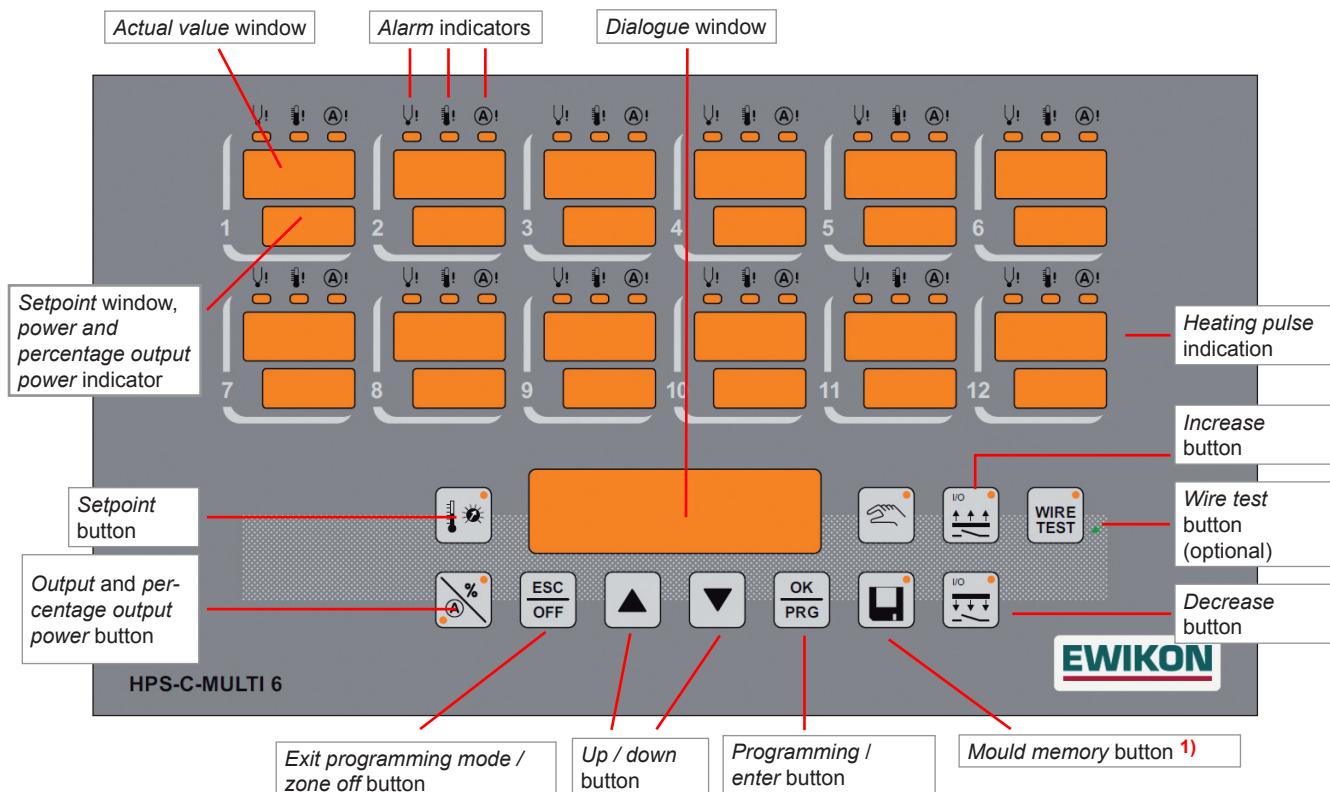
Actual value window

Alarm indicators

Dialogue window

1

2

3

4

5

6

7

8

9

10

11

12

Setpoint window, power and percentage output power indicator

Heating pulse indication

Increase button

Setpoint button

I/O

WIRE TEST

Wire test button (optional)

Output and percentage output power button

%

ESC
OFF

OK
PRG

I/O

Decrease button

EWIKON

HPS-C-MULTI 6

Exit programming mode / zone off button

Up / down button

Programming / enter button

Mould memory button $^{1)}$